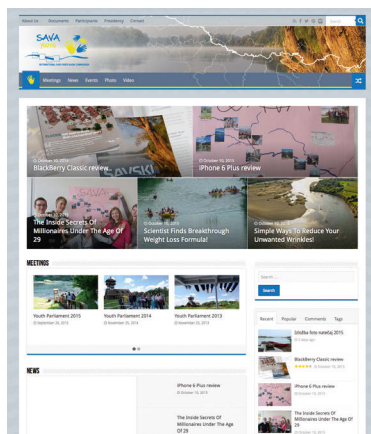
About Us Documents Participants Presidency Contact

Search

SAVA

Meetings News Events Photo Video

October 30, 2014
BlackBerry Classic review

October 30, 2015
iPhone 6 Plus review

October 30, 2014
The Inside Secrets Of Millionaires Under The Age Of 29

October 30, 2015
Scientist Finds Breakthrough Weight Loss Formula!

October 30, 2015
Simple Ways To Reduce Your Unwanted Wrinkles!

MEETINGS

Youth Parliament 2015
September 30, 2015

Youth Parliament 2014
November 25, 2014

Youth Parliament 2013
November 25, 2013

Search ...

Search

Recent Popular Comments Tags

Sindika fora natetaj 2015

BlackBerry Classic review
October 30, 2015

iPhone 6 Plus review
October 30, 2015

The Inside Secrets Of Millionaires Under The Age Of 29
October 30, 2015

NEWS

iPhone 6 Plus review
October 30, 2015

The Inside Secrets Of Millionaires Under The Age Of 29